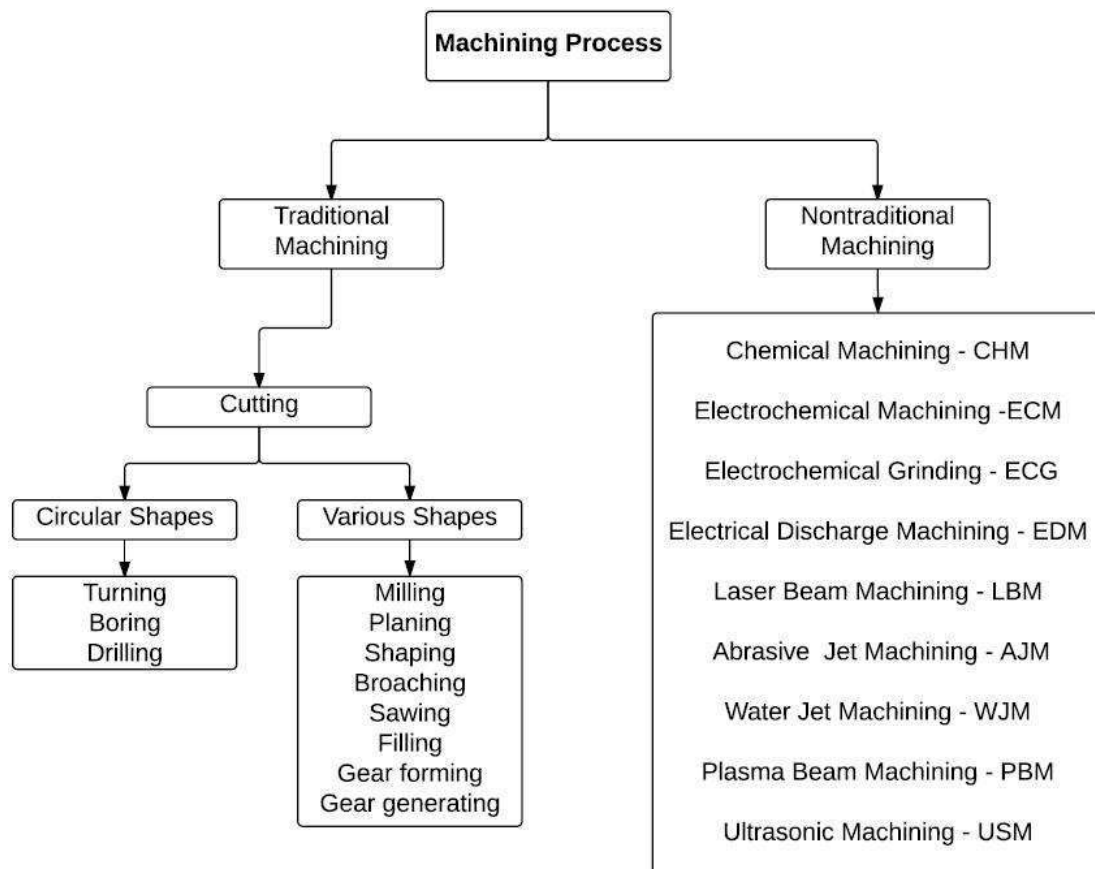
Machining Process

Traditional Machining

Nontraditional Machining

Cutting

Circular Shapes

Various Shapes

Turning
Boring
Drilling

Milling
Planing
Shaping
Broaching
Sawing
Filling
Gear forming
Gear generating

Chemical Machining - CHM

Electrochemical Machining -ECM

Electrochemical Grinding - ECG

Electrical Discharge Machining - EDM

Laser Beam Machining - LBM

Abrasive Jet Machining - AJM

Water Jet Machining - WJM

Plasma Beam Machining - PBM

Ultrasonic Machining - USM